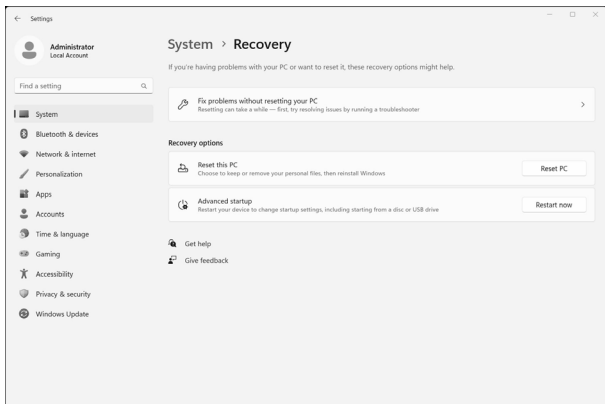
← Settings

Administrator
Local Account

Find a setting

System
Bluetooth & devices
Network & internet
Personalization
Apps
Accounts
Time & language
Gaming
Accessibility
Privacy & security
Windows Update

System > Recovery

If you're having problems with your PC or want to reset it, these recovery options might help.

Fix problems without resetting your PC
Resetting can take a while — first, try resolving issues by running a troubleshooter

Recovery options

Reset this PC
Choose to keep or remove your personal files, then reinstall Windows
Reset PC

Advanced startup
Restart your device to change startup settings, including starting from a disc or USB drive
Restart now

Get help
Give feedback